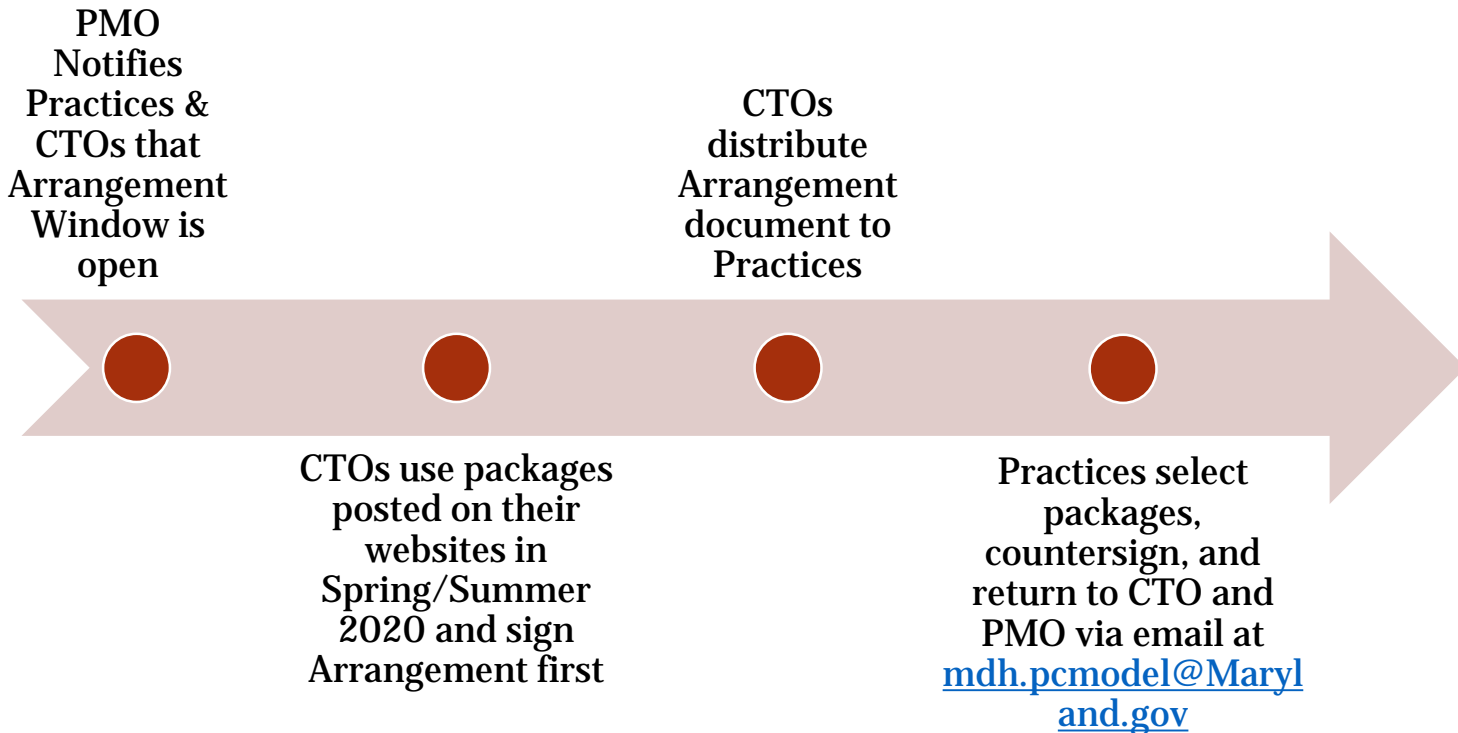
PMO Notifies Practices & CTOs that Arrangement Window is open

CTOs use packages posted on their websites in Spring/Summer 2020 and sign Arrangement first

CTOs distribute Arrangement document to Practices

Practices select packages, countersign, and return to CTO and PMO via email at mdh.pcmodel@Maryland.gov